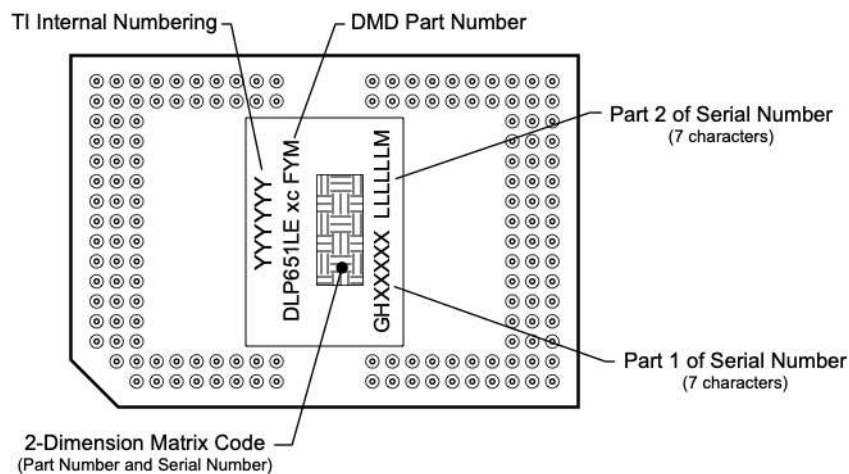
TI Internal Numbering

DMD Part Number

Part 2 of Serial Number
(7 characters)

YYYYYY

DLP651LE xc FYM

GHXXXXX LLLLLLM

Part 1 of Serial Number
(7 characters)

2-Dimension Matrix Code
(Part Number and Serial Number)